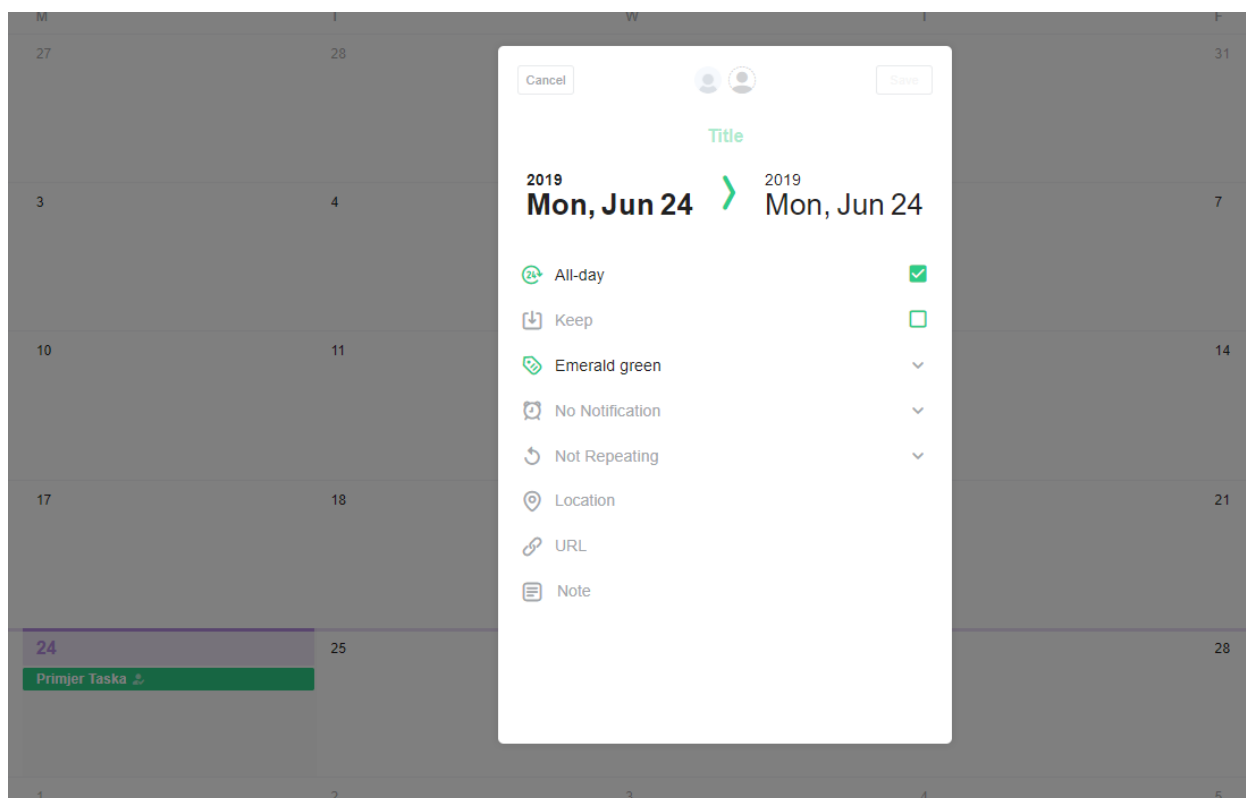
M
T
W
T
F

27
28
31

Cancel
Save

Title

2019
Mon, Jun 24
2019
Mon, Jun 24

All-day
Keep
Emerald green
No Notification
Not Repeating
Location
URL
Note

3
4
7
10
11
14
17
18
21
24
Primjer Taska
25
28
1
2
3
4
5